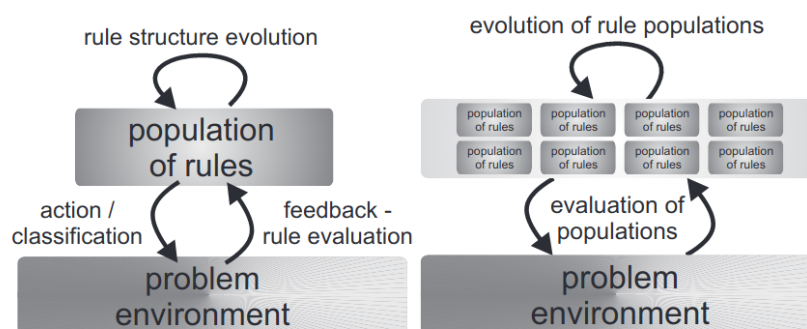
rule structure evolution

population of rules

action / classification

feedback - rule evaluation

problem environment

evolution of rule populations

population of rules

population of rules

population of rules

population of rules

population of rules

population of rules

population of rules

population of rules

evaluation of populations

problem environment